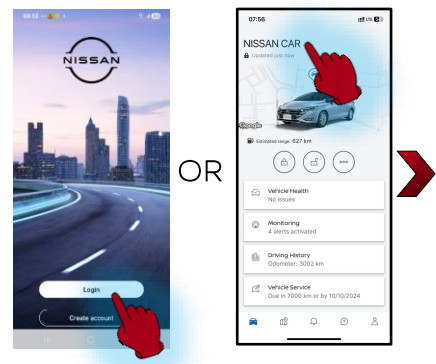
08:52

NISSAN

Login

Create account

OR

07:56

NISSAN CAR

Updated just now

Google

Estimated range 627 km

Vehicle Health
No issues

Monitoring
4 alerts activated

Driving History
Odometer: 3002 km

Vehicle Service
Due in 7000 km or by 10/10/2024